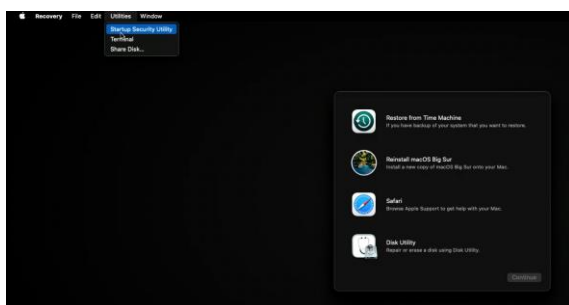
Recovery File Edit Utilities Window

Startup Security Utility
Terminal
Share Disk...

Restore from Time Machine
If you have backup of your system that you want to restore.

Reinstall macOS Big Sur
Install a new copy of macOS Big Sur onto your Mac.

Safari
Browse Apple Support to get help with your Mac.

Disk Utility
Repair or erase a disk using Disk Utility.

Continue